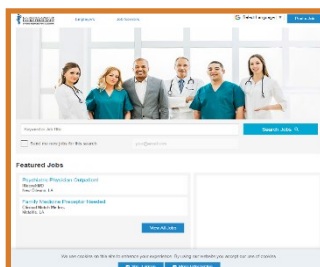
Employers Job Seekers Select Language Post a Job

Keyword or Job Title Search Jobs

Send me new jobs for this search

Featured Jobs

Psychiatric Physician Outpatient
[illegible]
New Orleans, LA

Family Medicine Physician Needed
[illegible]
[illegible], CA

View All Jobs

We use cookies on this site to enhance your experience. By using our website you accept our use of cookies.